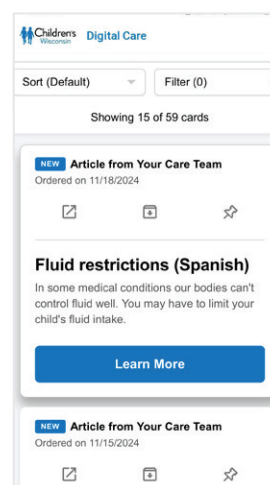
Children's Wisconsin Digital Care

Sort (Default)

Filter (0)

Showing 15 of 59 cards

NEW Article from Your Care Team
Ordered on 11/18/2024

Fluid restrictions (Spanish)

In some medical conditions our bodies can't control fluid well. You may have to limit your child's fluid intake.

Learn More

NEW Article from Your Care Team
Ordered on 11/15/2024